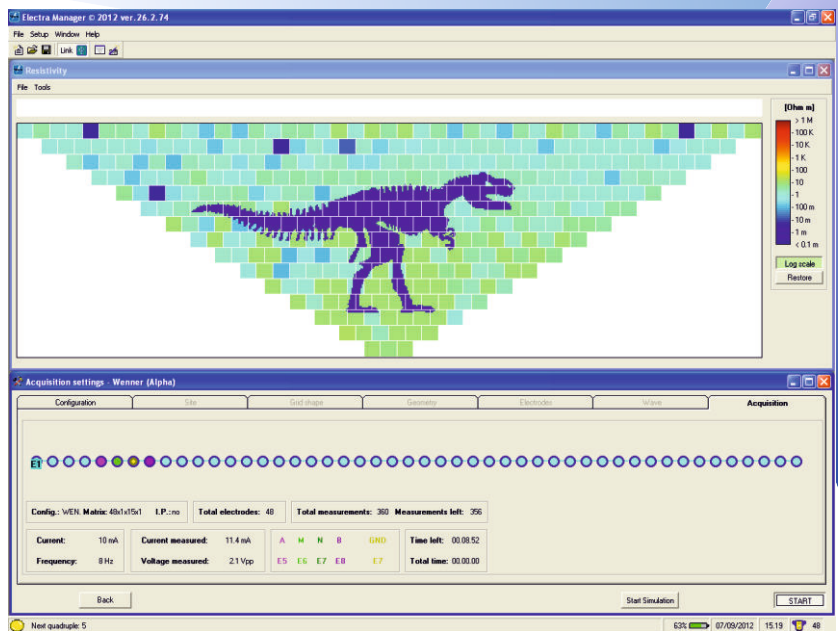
Electra Manager © 2012 ver.26.2.74

File Setup Window Help

Link

Resistivity

File Tools

[Ohm m]
> 1 M
100 K
10 K
1 K
100
10
1
100 m
10 m
1 m
< 0.1 m

Log scale
Restore

Acquisition settings - Wenner (Alpha)

| Configuration | Site | Grid shape | Geometry | Electrodes | Wave | Acquisition |
|---|---|---|---|---|---|---|

E1

Config.: WEN. Matrix: 48x1x15x1 I.P.: no

Total electrodes: 48

Total measurements: 360 Measurements left: 356

Current: 10 mA
Frequency: 8 Hz

Current measured: 11.4 mA
Voltage measured: 2.1 Vpp

A M N B GND
E5 E6 E7 E8 E7

Time left: 00.08.52
Total time: 00.00.00

Back

Start Simulation

START

Next quadruple: 5

63% 07/09/2012 15.19 48